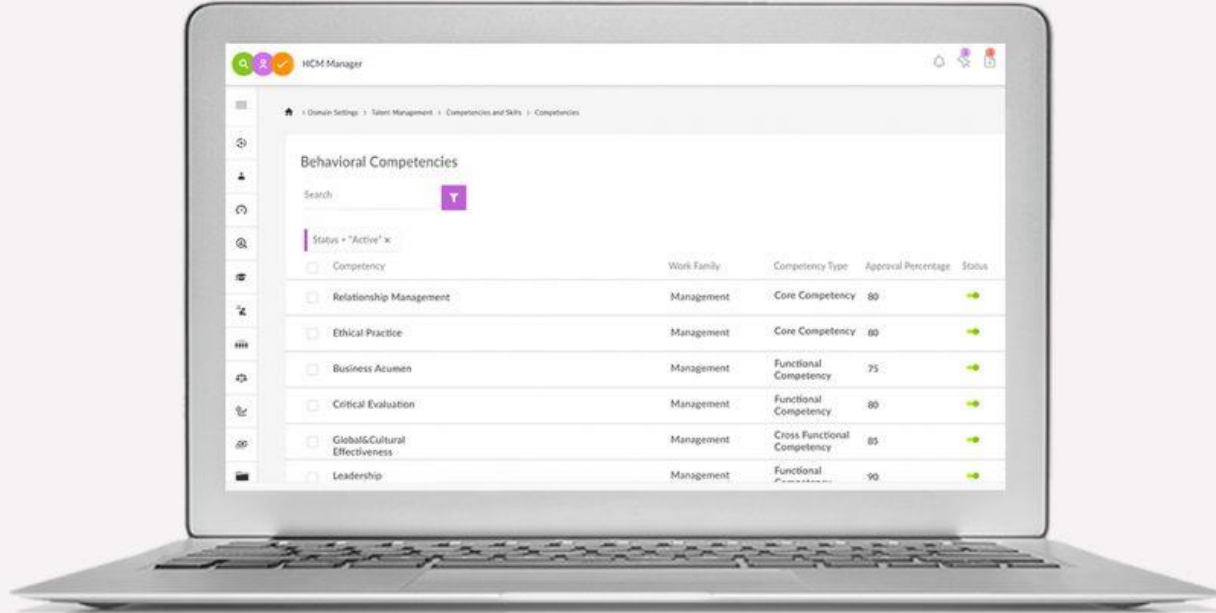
HCM Manager

> Domain Settings > Talent Management > Competencies and Skills > Competencies

Behavioral Competencies

Search

Status = "Active" ×

| Competency | Work Family | Competency Type | Approval Percentage | Status |
|---|---|---|---|---|
| Relationship Management | Management | Core Competency | 80 | |
| Ethical Practice | Management | Core Competency | 80 | |
| Business Acumen | Management | Functional Competency | 75 | |
| Critical Evaluation | Management | Functional Competency | 80 | |
| Global&Cultural Effectiveness | Management | Cross Functional Competency | 85 | |
| Leadership | Management | Functional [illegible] | 90 | |